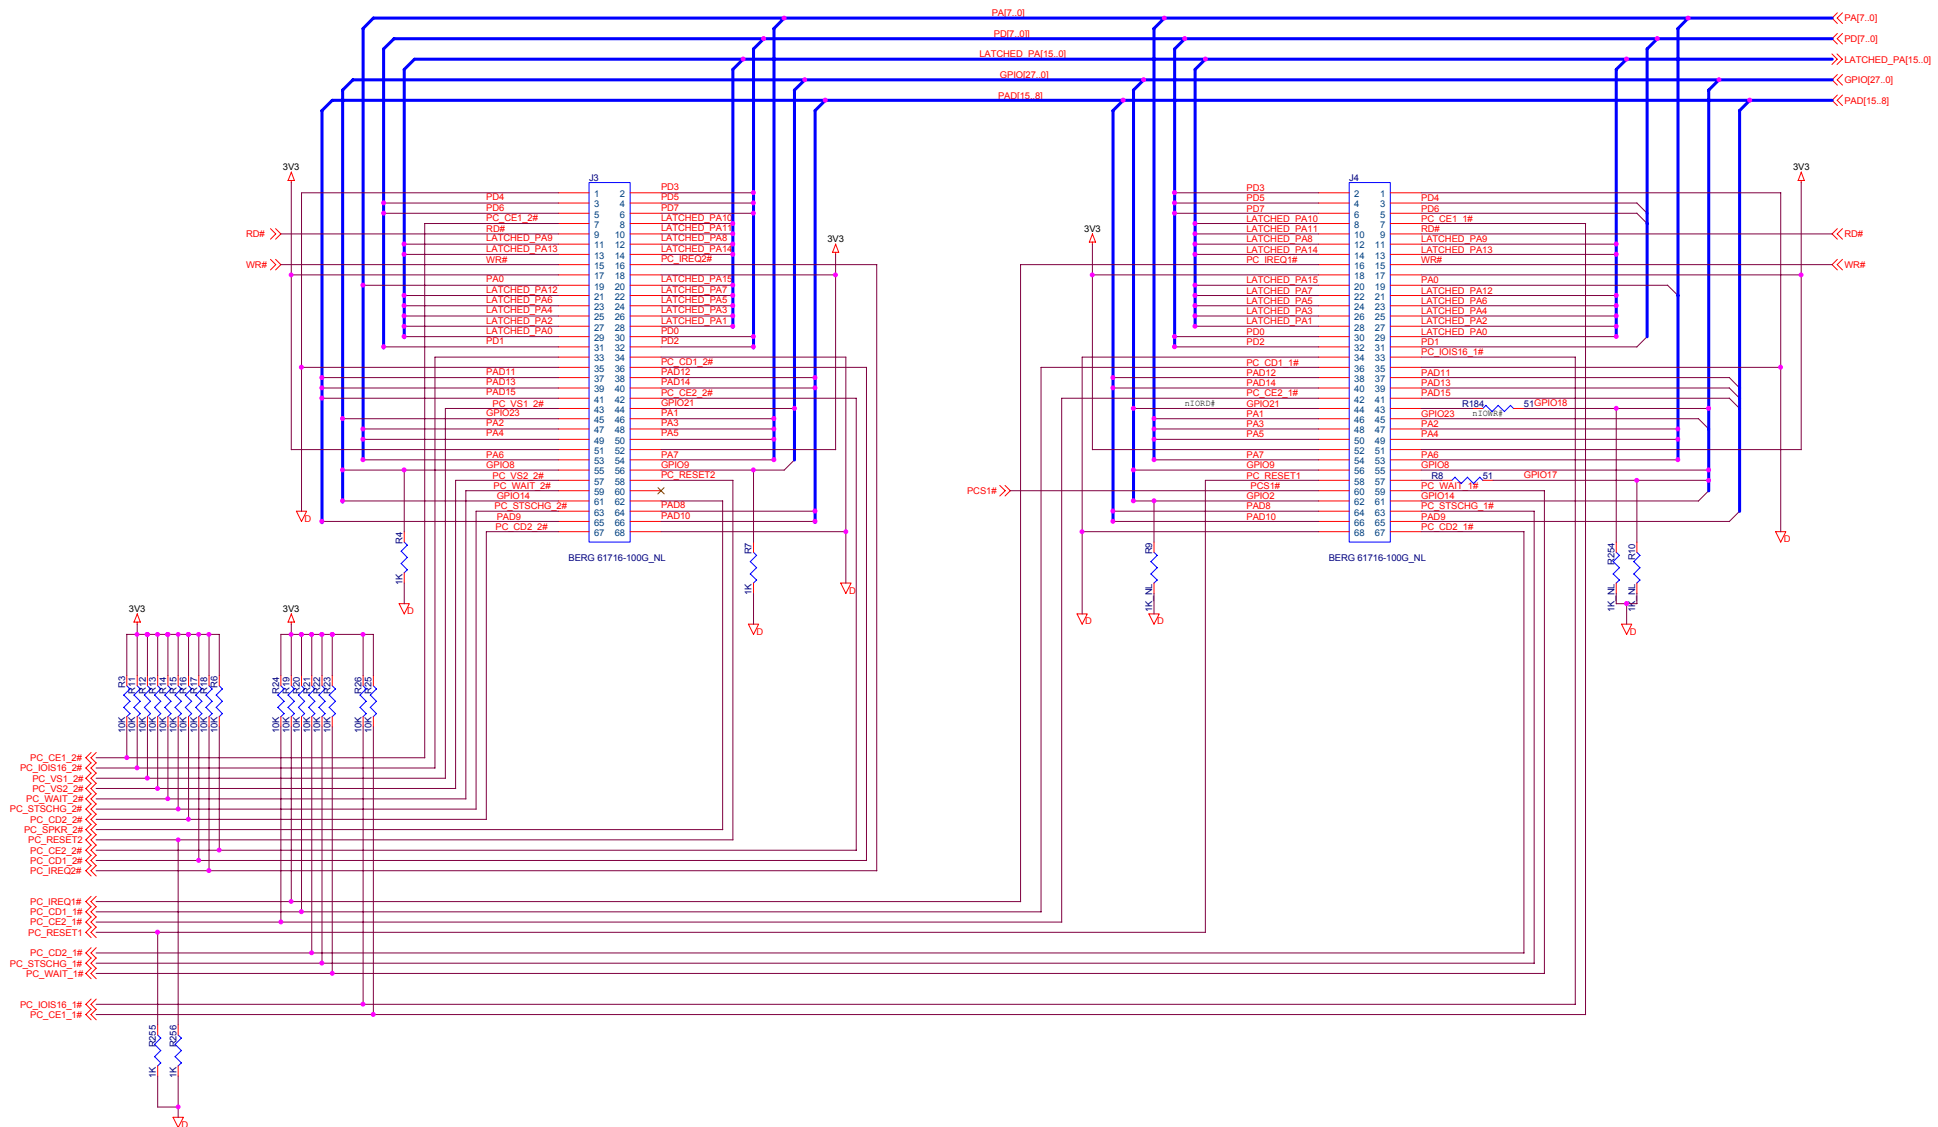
PA[7..0]
PD[7..0]
LATCHED_PA[15..0]
GPIO[27..0]
PAD[15..8]

PA[7..0]
PD[7..0]
LATCHED_PA[15..0]
GPIO[27..0]
PAD[15..8]

3V3
RD#
WR#

J3
PD4 1 2 PD3
PD6 3 4 PD5
PC_CE1_2# 5 6 PD7
RD# 7 8 LATCHED_PA10
LATCHED_PA9 9 10 LATCHED_PA11
LATCHED_PA13 11 12 LATCHED_PA8
WR# 13 14 LATCHED_PA14
15 16 PC_IREQ2#
PA0 17 18 LATCHED_PA15
LATCHED_PA12 19 20 LATCHED_PA7
LATCHED_PA6 21 22 LATCHED_PA5
LATCHED_PA4 23 24 LATCHED_PA3
LATCHED_PA2 25 26 LATCHED_PA1
LATCHED_PA0 27 28 PD0
PD1 29 30 PD2
31 32
33 34 PC_CD1_2#
PAD11 35 36 PAD12
PAD13 37 38 PAD14
PAD15 39 40 PC_CE2_2#
PC_VS1_2# 41 42 GPIO21
GPIO23 43 44 PA1
PA2 45 46 PA3
PA4 47 48 PA5
49 50
PA6 51 52 PA7
GPIO8 53 54 GPIO9
PC_VS2_2# 55 56 PC_RESET2
PC_WAIT_2# 57 58
GPIO14 59 60
PC_STSCHG_2# 61 62 PAD8
PAD9 63 64 PAD10
PC_CD2_2# 65 66
67 68
BERG 61716-100G_NL

3V3
R4
1K
R7
1K

3V3
J4
PD3 2 1 PD4
PD5 4 3 PD6
PD7 6 5 PC_CE1_1#
LATCHED_PA10 8 7 RD#
LATCHED_PA11 10 9 LATCHED_PA9
LATCHED_PA8 12 11 LATCHED_PA13
LATCHED_PA14 14 13 WR#
PC_IREQ1# 16 15
LATCHED_PA15 18 17 PA0
LATCHED_PA7 20 19 LATCHED_PA12
LATCHED_PA5 22 21 LATCHED_PA6
LATCHED_PA3 24 23 LATCHED_PA4
LATCHED_PA1 26 25 LATCHED_PA2
PD0 28 27 LATCHED_PA0
PD2 30 29 PD1
32 31 PC_IOIS16_1#
PC_CD1_1# 34 33
PAD12 36 35 PAD11
PAD14 38 37 PAD13
PC_CE2_1# 40 39 PAD15
nIORD# GPIO21 42 41 R184 51 GPIO18
PA1 44 43 GPIO23 nIOWR#
PA3 46 45 PA2
PA5 48 47 PA4
50 49
PA7 52 51 PA6
GPIO9 54 53 GPIO8
PC_RESET1 56 55 R8 51 GPIO17
PCS1# 58 57 PC_WAIT_1#
GPIO2 60 59 GPIO14
PAD8 62 61 PC_STSCHG_1#
PAD10 64 63 PAD9
66 65 PC_CD2_1#
68 67
BERG 61716-100G_NL

PCS1#
3V3
RD#
WR#
R9
1K_NL
R254
1K_NL
R10
1K_NL

3V3
R3 R11 R12 R13 R14 R15 R16 R17 R18 R6
10K 10K 10K 10K 10K 10K 10K 10K 10K 10K
3V3
R24 R19 R20 R21 R22 R23 R26 R25
10K 10K 10K 10K 10K 10K 10K 10K

PC_CE1_2#
PC_IOIS16_2#
PC_VS1_2#
PC_VS2_2#
PC_WAIT_2#
PC_STSCHG_2#
PC_CD2_2#
PC_SPKR_2#
PC_RESET2
PC_CE2_2#
PC_CD1_2#
PC_IREQ2#

PC_IREQ1#
PC_CD1_1#
PC_CE2_1#
PC_RESET1

PC_CD2_1#
PC_STSCHG_1#
PC_WAIT_1#

PC_IOIS16_1#
PC_CE1_1#

R255
1K
R256
1K